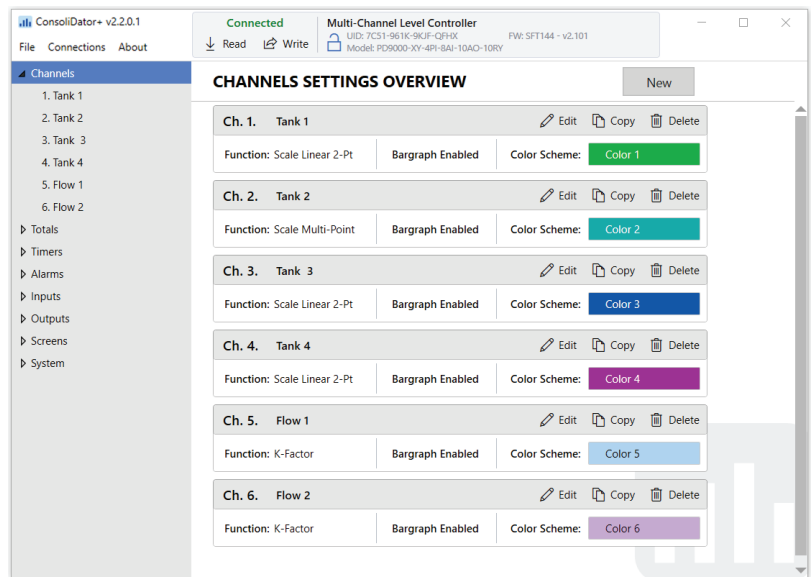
ConsoliDator+ v2.2.0.1

File Connections About

Connected

Read Write

Multi-Channel Level Controller
UID: 7C51-961K-9KJF-QFHX
FW: SFT144 - v2.101
Model: PD9000-XY-4PI-8AI-10AO-10RY

Channels
1. Tank 1
2. Tank 2
3. Tank 3
4. Tank 4
5. Flow 1
6. Flow 2
Totals
Timers
Alarms
Inputs
Outputs
Screens
System

CHANNELS SETTINGS OVERVIEW

New

Ch. 1. Tank 1 Edit Copy Delete
Function: Scale Linear 2-Pt | Bargraph Enabled | Color Scheme: Color 1

Ch. 2. Tank 2 Edit Copy Delete
Function: Scale Multi-Point | Bargraph Enabled | Color Scheme: Color 2

Ch. 3. Tank 3 Edit Copy Delete
Function: Scale Linear 2-Pt | Bargraph Enabled | Color Scheme: Color 3

Ch. 4. Tank 4 Edit Copy Delete
Function: Scale Linear 2-Pt | Bargraph Enabled | Color Scheme: Color 4

Ch. 5. Flow 1 Edit Copy Delete
Function: K-Factor | Bargraph Enabled | Color Scheme: Color 5

Ch. 6. Flow 2 Edit Copy Delete
Function: K-Factor | Bargraph Enabled | Color Scheme: Color 6